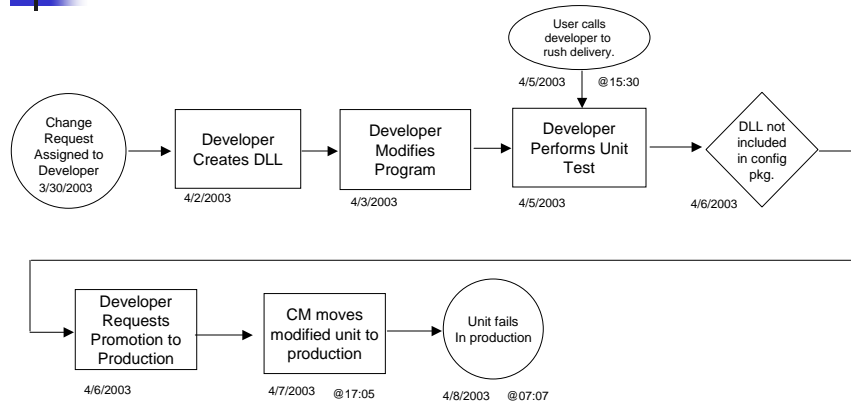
Change Request Assigned to Developer 3/30/2003

Developer Creates DLL

4/2/2003

Developer Modifies Program

4/3/2003

User calls developer to rush delivery.

4/5/2003 @15:30

Developer Performs Unit Test

4/5/2003

DLL not included in config pkg.

4/6/2003

Developer Requests Promotion to Production

4/6/2003

CM moves modified unit to production

4/7/2003 @17:05

Unit fails In production

4/8/2003 @07:07